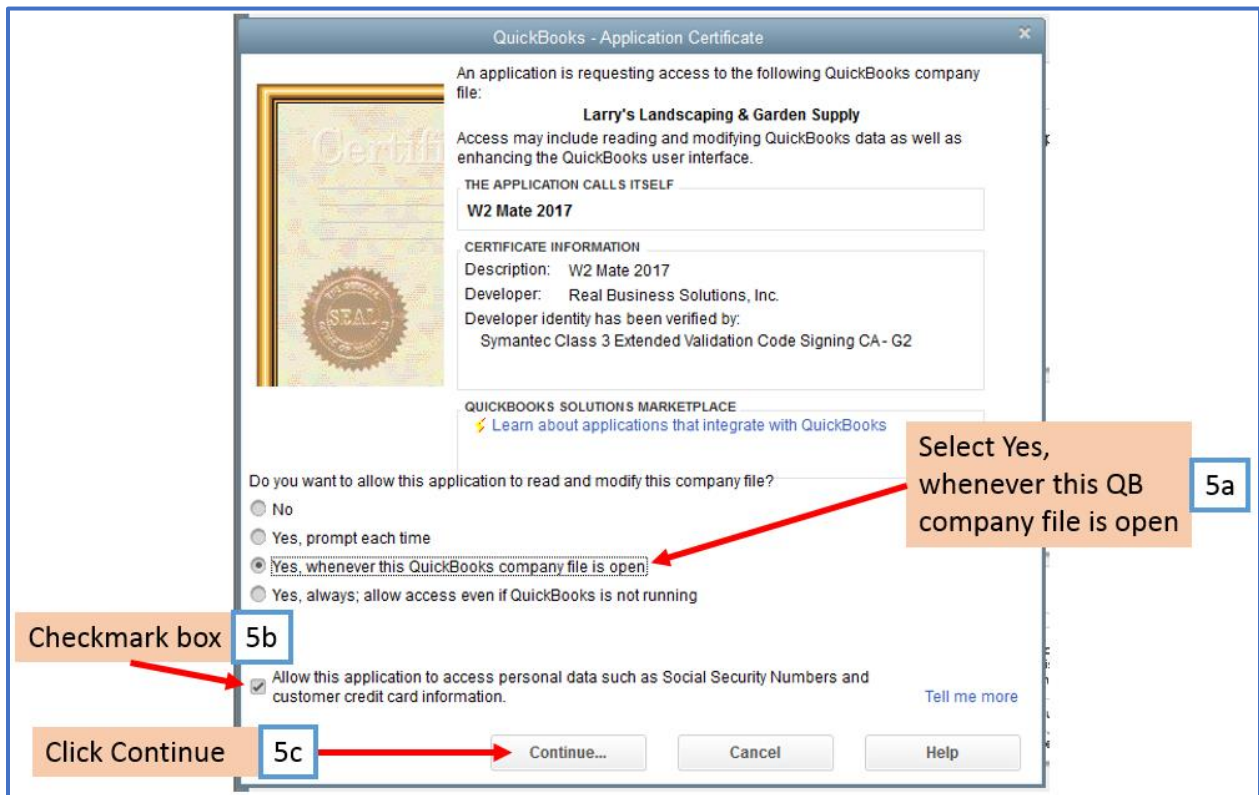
QuickBooks - Application Certificate

Certifi

SEAL

An application is requesting access to the following QuickBooks company file:

Larry's Landscaping & Garden Supply

Access may include reading and modifying QuickBooks data as well as enhancing the QuickBooks user interface.

THE APPLICATION CALLS ITSELF

W2 Mate 2017

CERTIFICATE INFORMATION

Description: W2 Mate 2017

Developer: Real Business Solutions, Inc.

Developer identity has been verified by:

Symantec Class 3 Extended Validation Code Signing CA - G2

QUICKBOOKS SOLUTIONS MARKETPLACE

Learn about applications that integrate with QuickBooks

Select Yes, whenever this QB company file is open

5a

Do you want to allow this application to read and modify this company file?

No

Yes, prompt each time

Yes, whenever this QuickBooks company file is open

Yes, always; allow access even if QuickBooks is not running

Checkmark box

5b

Allow this application to access personal data such as Social Security Numbers and customer credit card information.

Tell me more

Click Continue

5c

Continue...

Cancel

Help